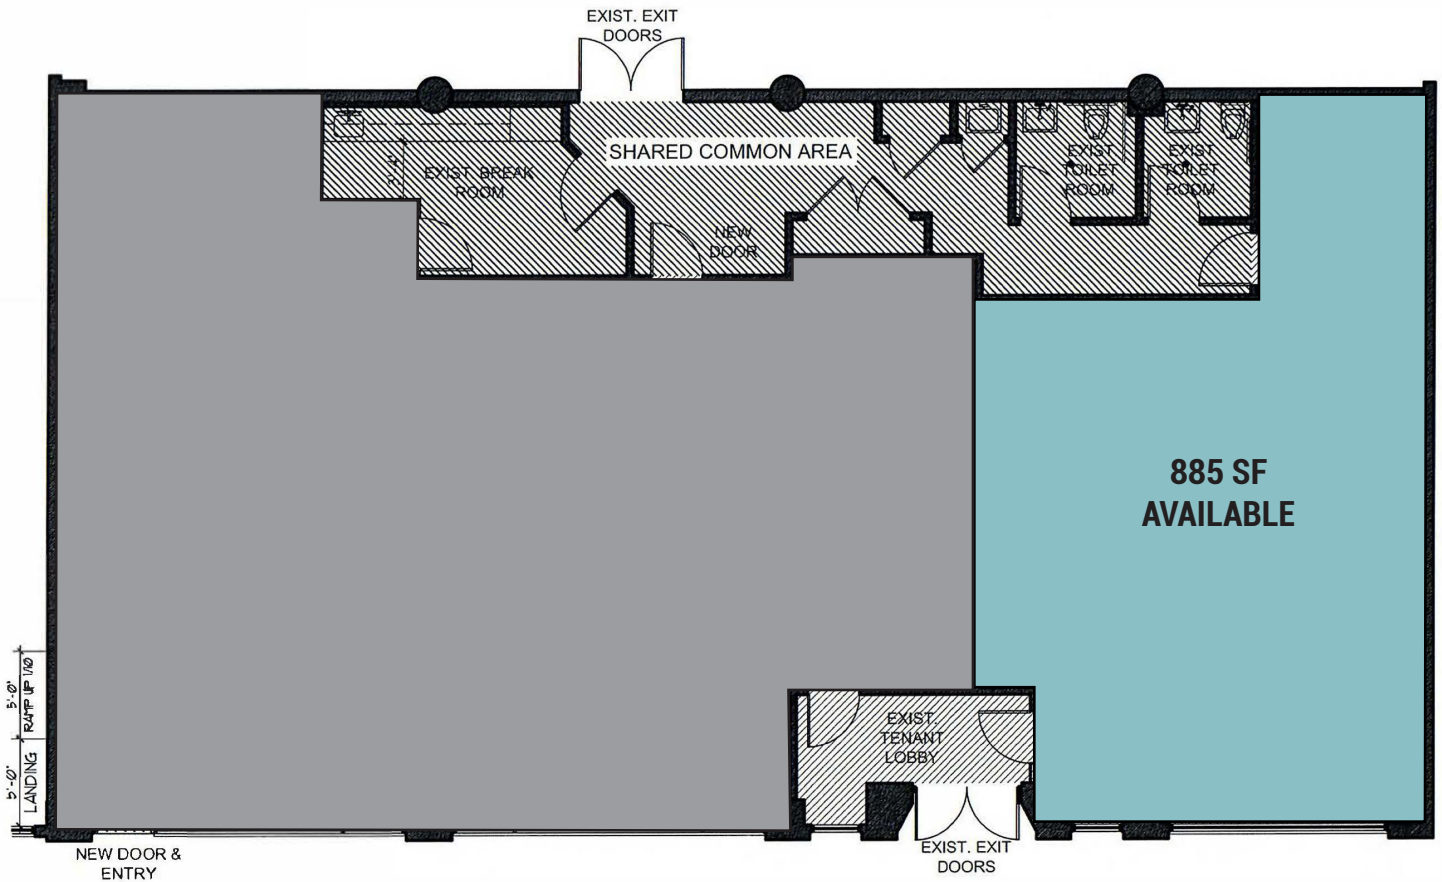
EXIST. EXIT DOORS

SHARED COMMON AREA

EXIST. BREAK ROOM

NEW DOOR

EXIST. TOILET ROOM

EXIST. TOILET ROOM

885 SF AVAILABLE

5'-0"
RAMP UP 1/10

5'-0"
LANDING

EXIST. TENANT LOBBY

NEW DOOR & ENTRY

EXIST. EXIT DOORS